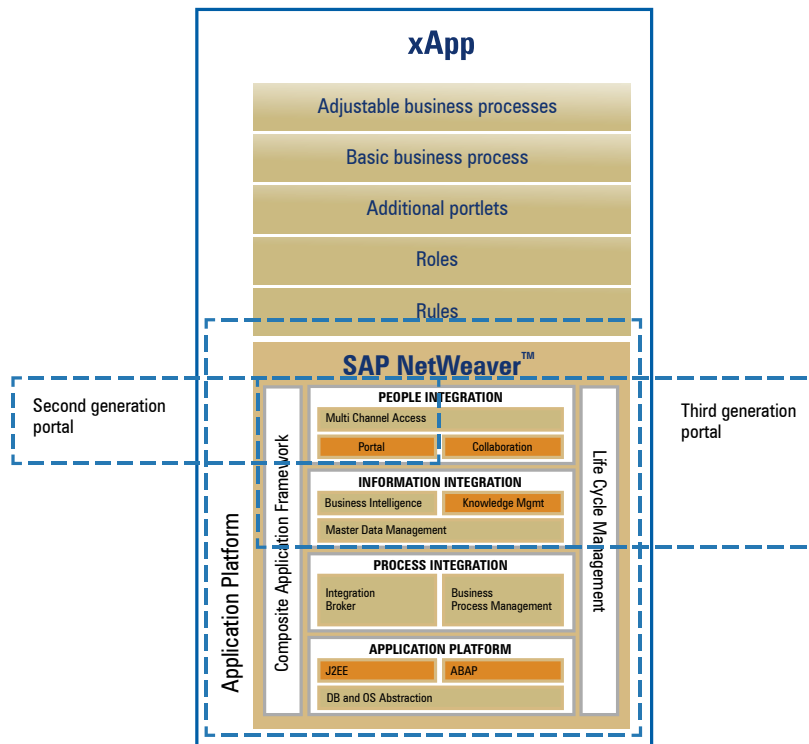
xApp

Adjustable business processes

Basic business process

Additional portlets

Roles

Rules

SAP NetWeaver™

Second generation portal

Third generation portal

Application Platform

Composite Application Framework

PEOPLE INTEGRATION

Multi Channel Access

Portal

Collaboration

INFORMATION INTEGRATION

Business Intelligence

Knowledge Mgmt

Master Data Management

PROCESS INTEGRATION

Integration Broker

Business Process Management

APPLICATION PLATFORM

J2EE

ABAP

DB and OS Abstraction

Life Cycle Management